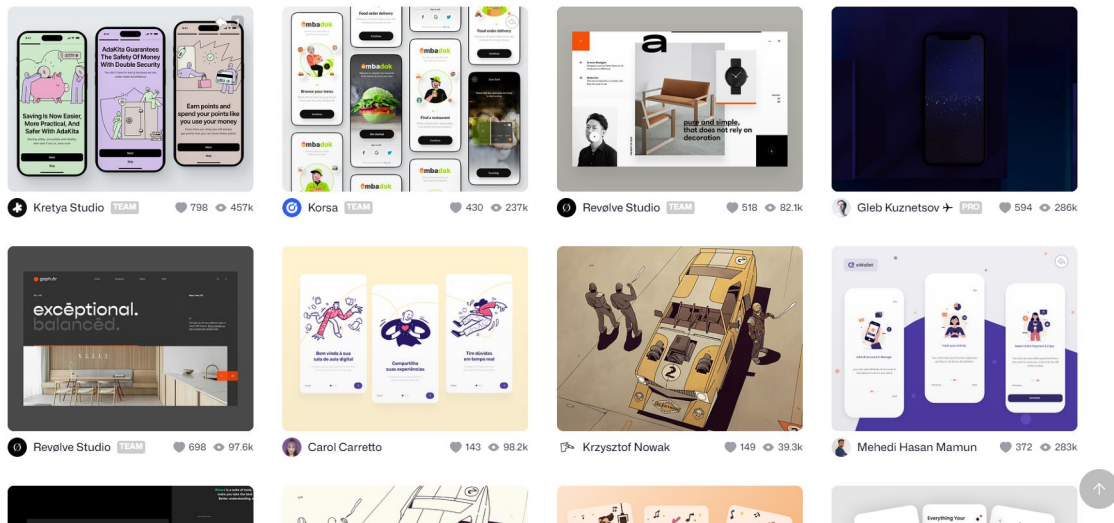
Saving Is Now Easier, More Practical, And Safer With AdaKita

AdaKita Guarantees The Safety Of Money With Double Security

Earn points and spend your points like you use your money

Kretya Studio TEAM 798 457k

embadok

Browse your menu

Find a restaurant

Food order delivery

Korsa TEAM 430 237k

a

pure and simple, that does not rely on decoration

Revølve Studio TEAM 518 82.1k

Gleb Kuznetsov PRO 594 286k

excêptional. balanceđ.

Revølve Studio TEAM 698 97.6k

Bem vindo à sua sala de aula digital

Compartilhe suas experiências

Tire dúvidas em tempo real

Carol Carretto 143 98.2k

2

Krzysztof Nowak 149 39.3k

eWallet

Mehedi Hasan Mamun 372 283k

Everything Your